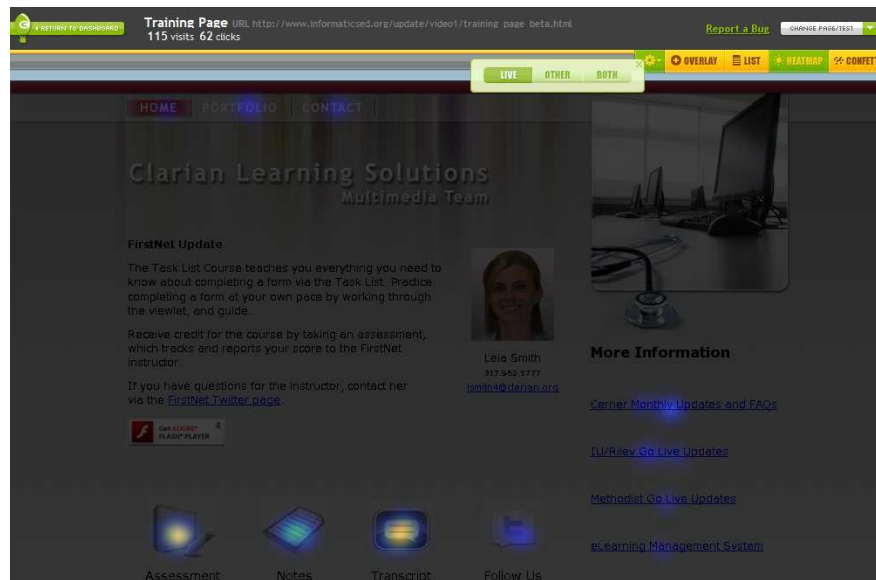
« RETURN TO DASHBOARD

Training Page URL http://www.informaticsed.org/update/video1/training page beta.html
115 visits 62 clicks

Report a Bug

CHANGE PAGE/TEST

OVERLAY
LIST
HEATMAP
CONFETT

LIVE OTHER BOTH

HOME PORTFOLIO CONTACT

Clarian Learning Solutions
Multimedia Team

FirstNet Update

The Task List Course teaches you everything you need to know about completing a form via the Task List. Practice completing a form at your own pace by working through the viewlet, and guide.

Receive credit for the course by taking an assessment, which tracks and reports your score to the FirstNet instructor.

If you have questions for the instructor, contact her via the FirstNet Twitter page.

Get ADOBE FLASH PLAYER

Leia Smith
317.962.5777
lsmith4@clarian.org

More Information

Cerner Monthly Updates and FAQs

IU/Riley Go Live Updates

Methodist Go Live Updates

eLearning Management System

Assessment
Notes
Transcript
Follow Us